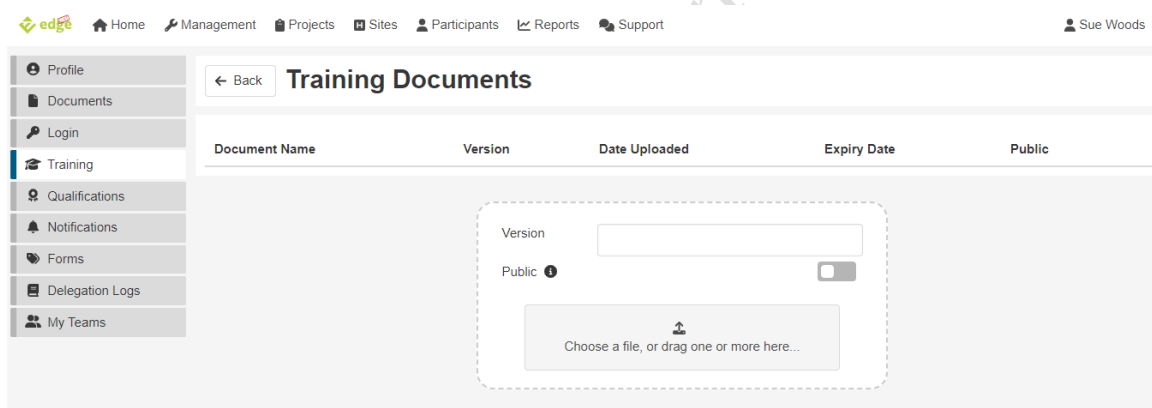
edge Home Management Projects Sites Participants Reports Support Sue Woods

Profile
Documents
Login
Training
Qualifications
Notifications
Forms
Delegation Logs
My Teams

← Back Training Documents

| Document Name | Version | Date Uploaded | Expiry Date | Public |
|---|---|---|---|---|

Version
Public

Choose a file, or drag one or more here...